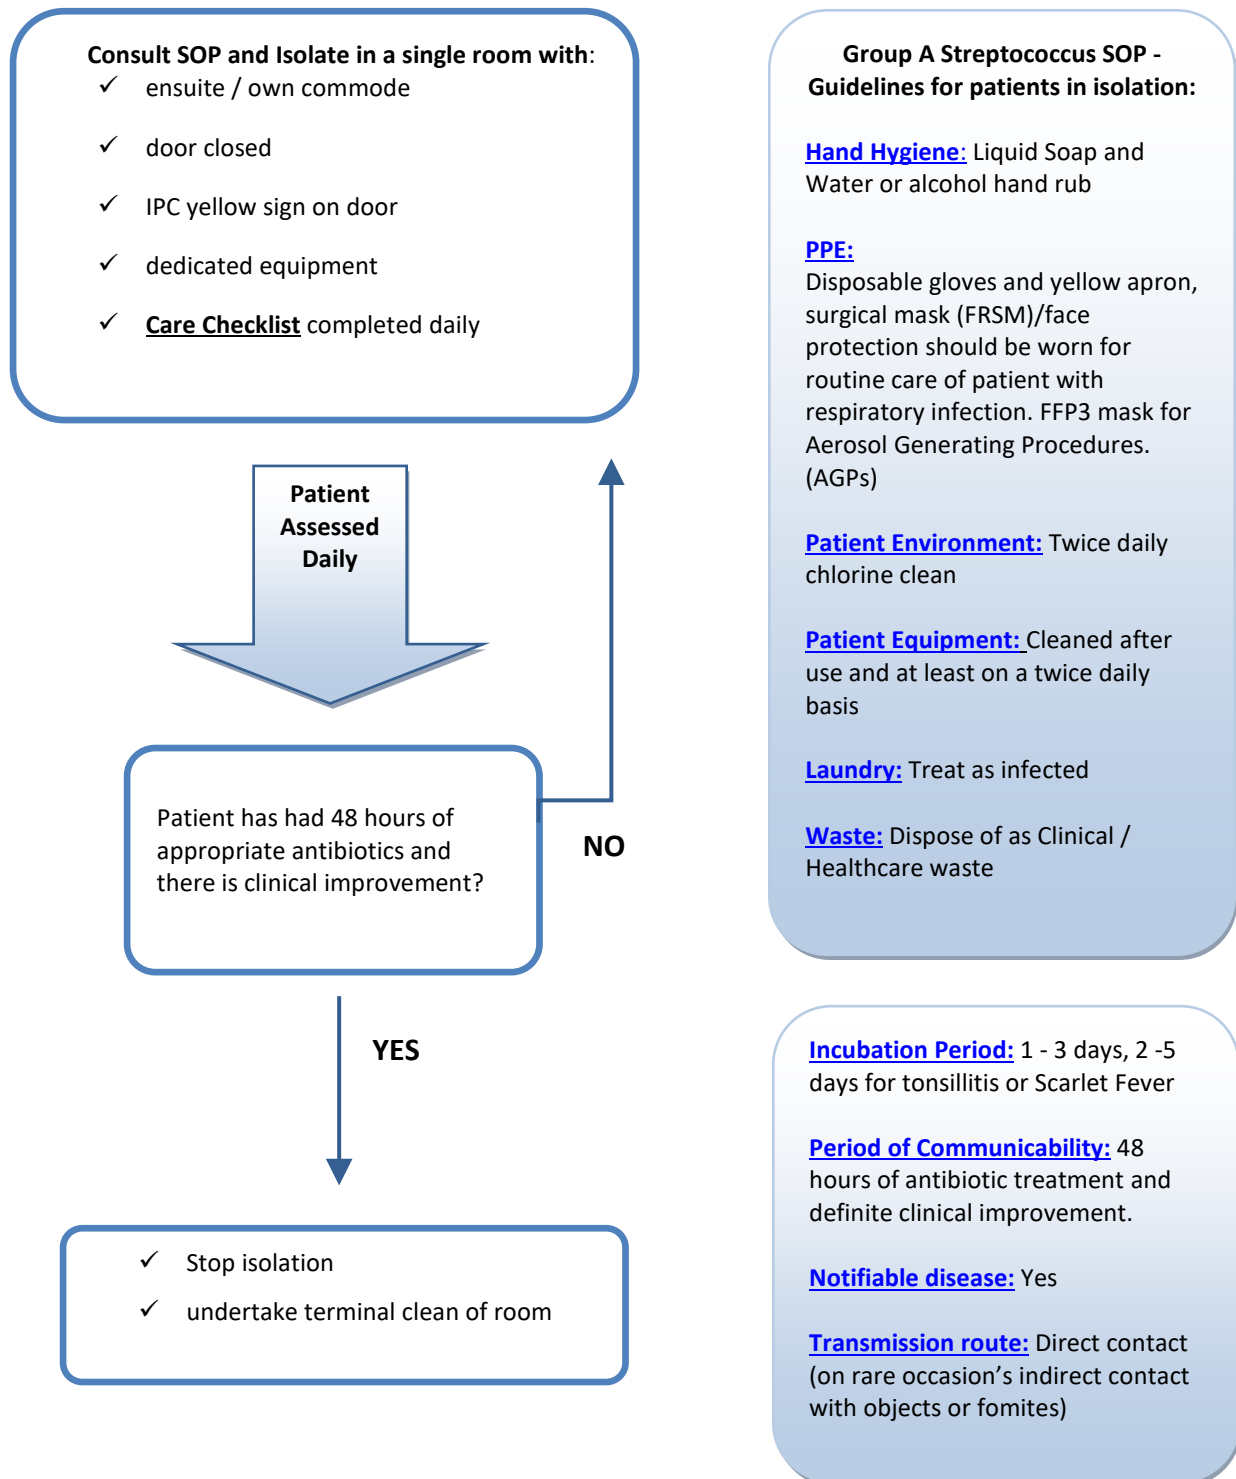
Consult SOP and Isolate in a single room with:
✓ ensuite / own commode
✓ door closed
✓ IPC yellow sign on door
✓ dedicated equipment
✓ Care Checklist completed daily

Patient Assessed Daily

Patient has had 48 hours of appropriate antibiotics and there is clinical improvement?

NO

YES

✓ Stop isolation
✓ undertake terminal clean of room

Group A Streptococcus SOP - Guidelines for patients in isolation:

Hand Hygiene: Liquid Soap and Water or alcohol hand rub

PPE:
Disposable gloves and yellow apron, surgical mask (FRSM)/face protection should be worn for routine care of patient with respiratory infection. FFP3 mask for Aerosol Generating Procedures. (AGPs)

Patient Environment: Twice daily chlorine clean

Patient Equipment: Cleaned after use and at least on a twice daily basis

Laundry: Treat as infected

Waste: Dispose of as Clinical / Healthcare waste

Incubation Period: 1 - 3 days, 2 -5 days for tonsillitis or Scarlet Fever

Period of Communicability: 48 hours of antibiotic treatment and definite clinical improvement.

Notifiable disease: Yes

Transmission route: Direct contact (on rare occasion's indirect contact with objects or fomites)